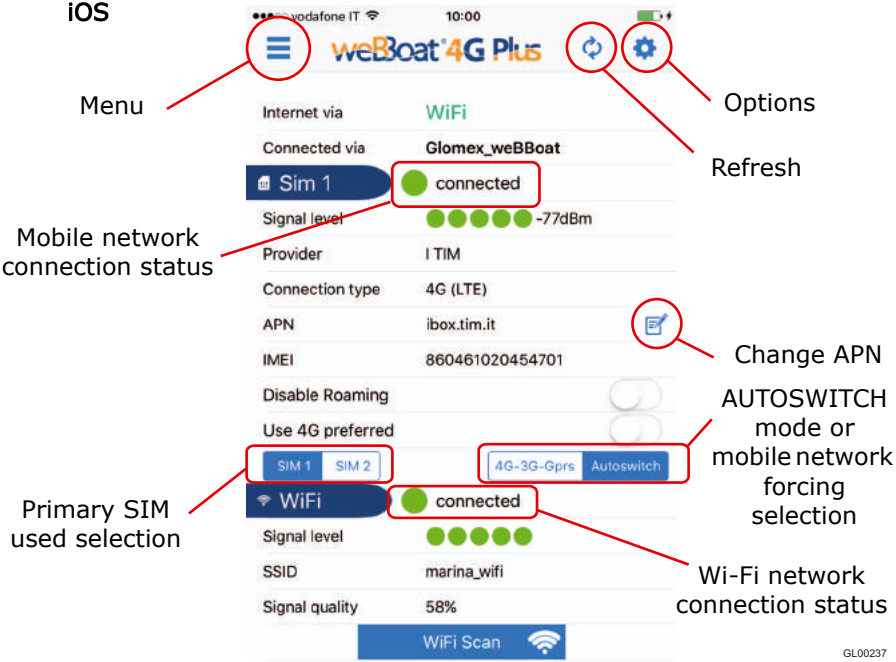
iOS

●●●○○ vodafone IT 10:00

weBoat 4G Plus

Menu

Options

Refresh

Internet via WiFi

Connected via Glomex_weBBoat

Sim 1 connected

Mobile network connection status

Signal level -77dBm

Provider I TIM

Connection type 4G (LTE)

APN ibox.tim.it

Change APN

IMEI 860461020454701

Disable Roaming

Use 4G preferred

AUTOSWITCH mode or mobile network forcing selection

SIM 1 SIM 2

4G-3G-Gprs Autoswitch

Primary SIM used selection

WiFi connected

Signal level

SSID marina_wifi

Signal quality 58%

Wi-Fi network connection status

WiFi Scan

GL00237